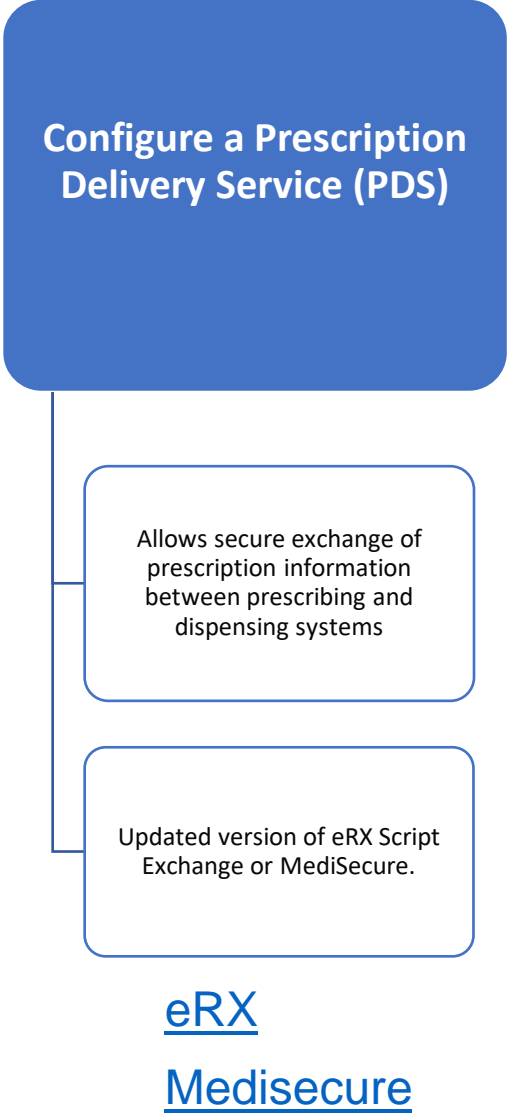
Configure a Prescription Delivery Service (PDS)

Allows secure exchange of prescription information between prescribing and dispensing systems

Updated version of eRX Script Exchange or MediSecure.

eRX

Medisecure